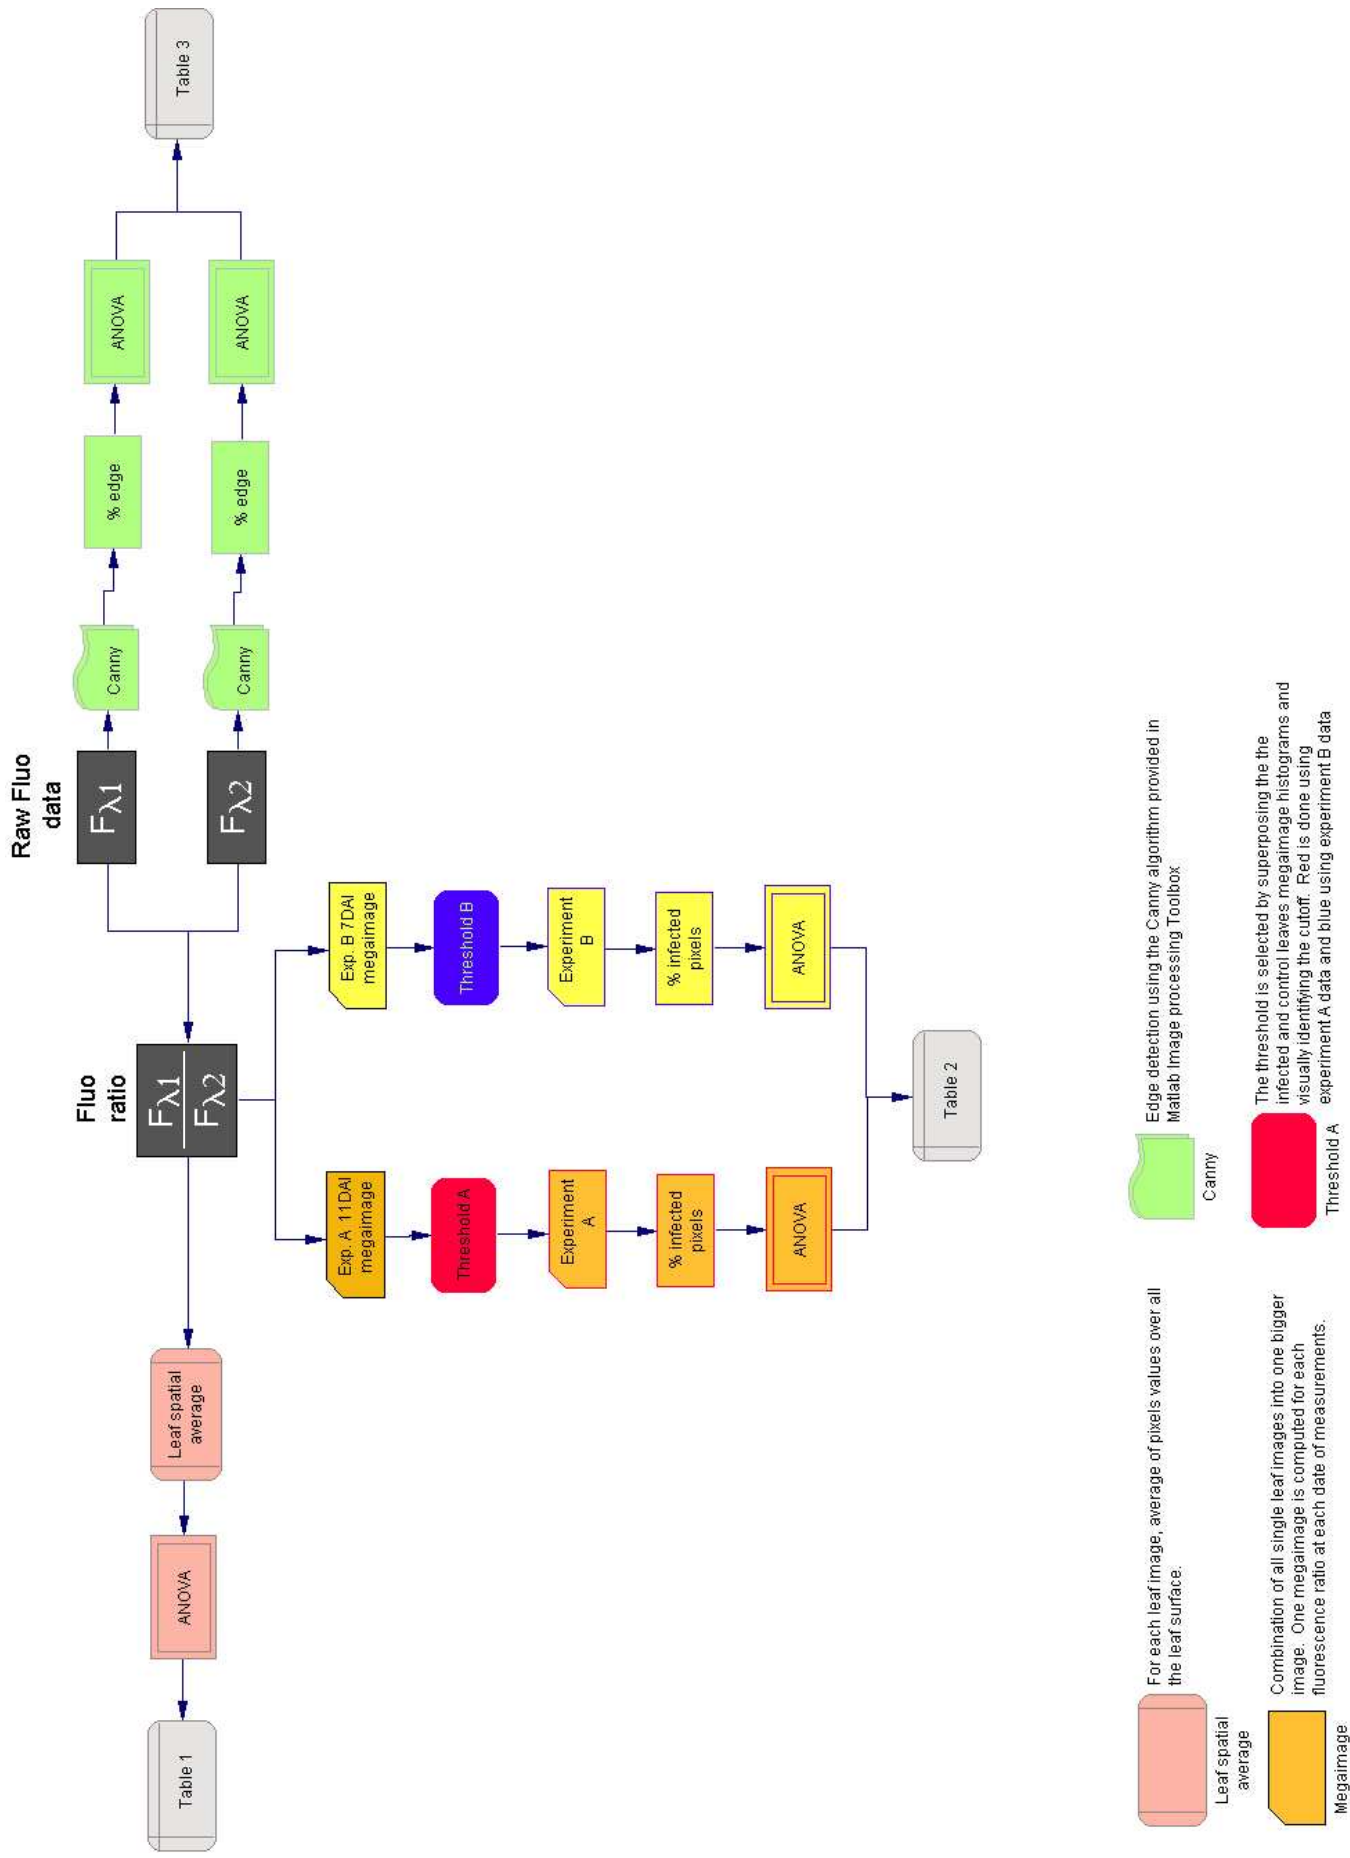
Raw Fluo data

$F\lambda1$

$F\lambda2$

Canny

% edge

ANOVA

Canny

% edge

ANOVA

Table 3

Fluo ratio

$\frac{F\lambda1}{F\lambda2}$

Exp. B 7DAI megaimage

Threshold B

Experiment B

% infected pixels

ANOVA

Exp. A 11DAI megaimage

Threshold A

Experiment A

% infected pixels

ANOVA

Table 2

Leaf spatial average

ANOVA

Table 1

Leaf spatial average

For each leaf image, average of pixels values over all the leaf surface.

Megaimage

Combination of all single leaf images into one bigger image. One megaimage is computed for each fluorescence ratio at each date of measurements.

Canny

Edge detection using the Canny algorithm provided in Matlab Image processing Toolbox

Threshold A

The threshold is selected by superposing the the infected and control leaves megaimage histograms and visually identifying the cutoff. Red is done using experiment A data and blue using experiment B data